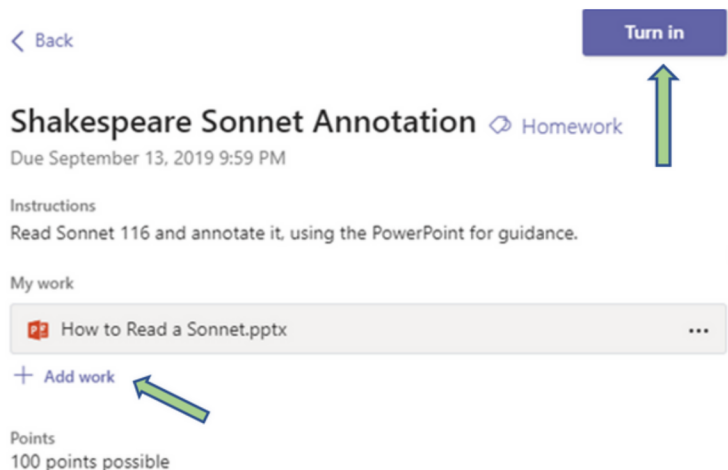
< Back

Turn in

Shakespeare Sonnet Annotation Homework

Due September 13, 2019 9:59 PM

Instructions

Read Sonnet 116 and annotate it, using the PowerPoint for guidance.

My work

How to Read a Sonnet.pptx ...

+ Add work

Points

100 points possible